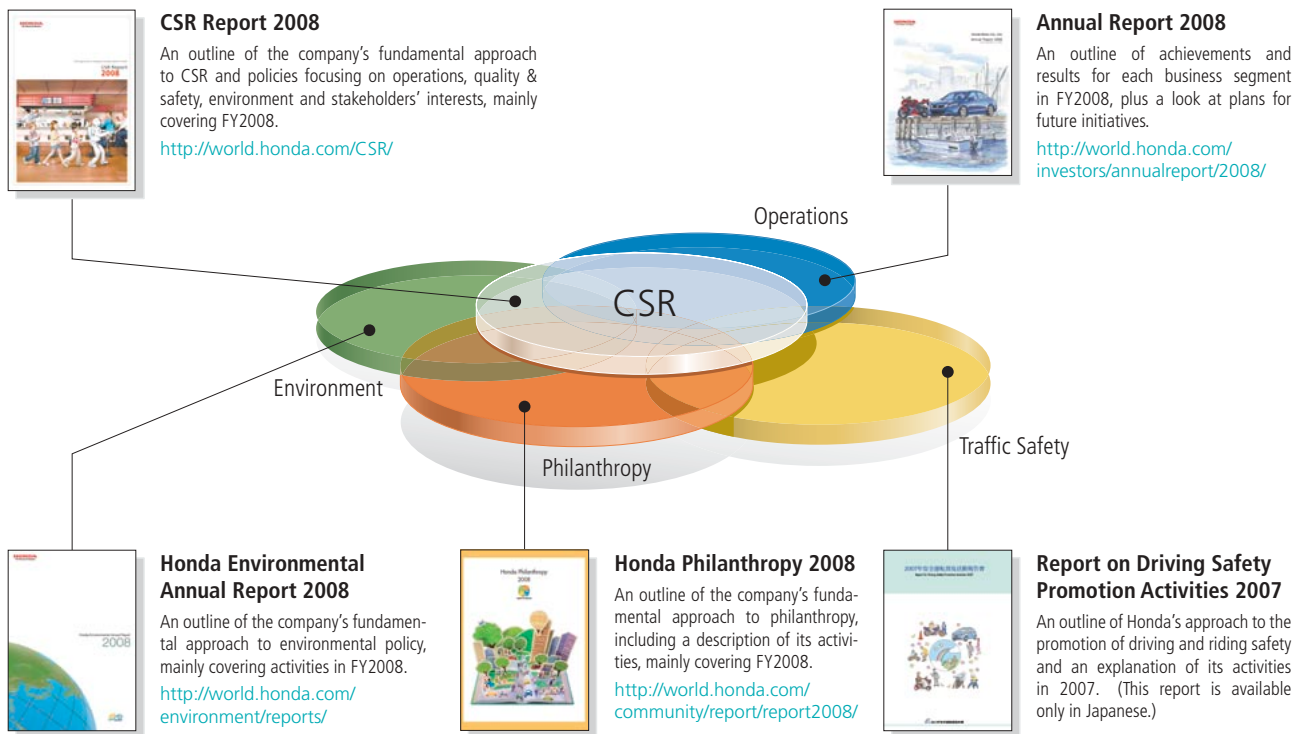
CSR Report 2008

An outline of the company's fundamental approach to CSR and policies focusing on operations, quality & safety, environment and stakeholders' interests, mainly covering FY2008.

http://world.honda.com/CSR/

Annual Report 2008

An outline of achievements and results for each business segment in FY2008, plus a look at plans for future initiatives.

http://world.honda.com/investors/annualreport/2008/

Operations

CSR

Environment

Philanthropy

Traffic Safety

Honda Environmental Annual Report 2008

An outline of the company's fundamental approach to environmental policy, mainly covering activities in FY2008.

http://world.honda.com/environment/reports/

Honda Philanthropy 2008

An outline of the company's fundamental approach to philanthropy, including a description of its activities, mainly covering FY2008.

http://world.honda.com/community/report/report2008/

Report on Driving Safety Promotion Activities 2007

An outline of Honda's approach to the promotion of driving and riding safety and an explanation of its activities in 2007. (This report is available only in Japanese.)